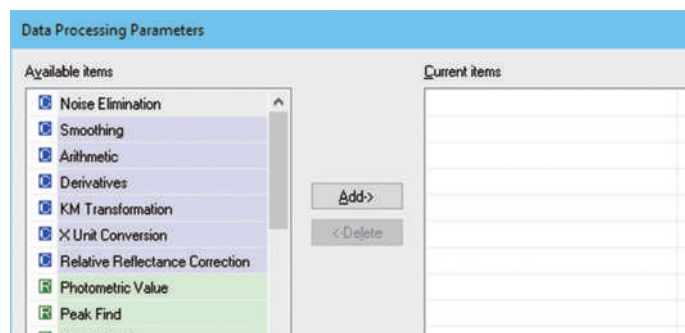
Data Processing Parameters

Available items

Noise Elimination
Smoothing
Arithmetic
Derivatives
KM Transformation
X Unit Conversion
Relative Reflectance Correction
Photometric Value
Peak Find

Add->
<-Delete

Current items